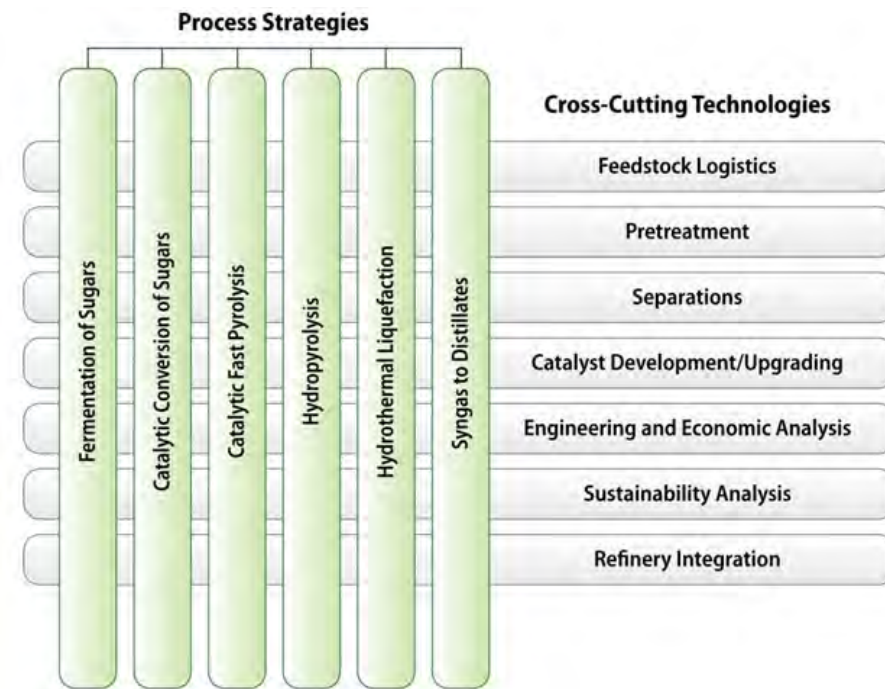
Process Strategies

Fermentation of Sugars

Catalytic Conversion of Sugars

Catalytic Fast Pyrolysis

Hydropyrolysis

Hydrothermal Liquefaction

Syngas to Distillates

Cross-Cutting Technologies

Feedstock Logistics

Pretreatment

Separations

Catalyst Development/Upgrading

Engineering and Economic Analysis

Sustainability Analysis

Refinery Integration